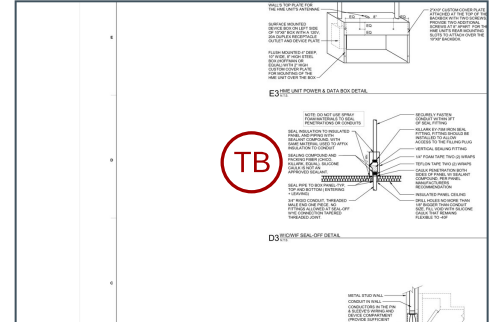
WALLS TOP PLATE FOR THE HME UNITS ANTENNAE

SURFACE MOUNTED DEVICE BOX ON LEFT SIDE OF 13"X6" BOX WITH A 120V, 20A DUPLEX RECEPTACLE OUTLET AND DEVICE PLATE

FLUSH MOUNTED 4" DEEP, 15" WIDE, 8" HIGH STEEL BOX (HOFFMAN OR EQUAL) WITH 8"(HIGH) CUSTOM COVER PLATE FOR MOUNTING OF THE HME UNIT OVER THE BOX

2"X15" CUSTOM COVER PLATE ATTACHED AT THE TOP OF THE BACKBOX WITH TWO SCREWS. PROVIDE TWO ADDITIONAL SCREWS AT 8" APART FOR THE HME UNIT'S REAR MOUNTING SLOTS TO ATTACH OVER THE 15"X6" BACKBOX.

EQ | EQ | EQ | EQ

E3 HME UNIT POWER & DATA BOX DETAIL

NOTE: DO NOT USE SPRAY FOAM MATERIALS TO SEAL PENETRATIONS OR CONDUITS

SEAL INSULATION TO INSULATED PANEL AND PIPING WITH SEALANT COMPOUND. WITH SAME MATERIAL USED TO APPLY INSULATION TO CONDUIT

SEALING COMPOUND AND PACKING FIBER (CHICO, KILLARK, EQUAL). SILICONE CAULK IS NOT AN APPROVED SEALANT.

SEAL PIPE TO BOX PANEL-TYP. TOP AND BOTTOM (ENTERING + LEAVING)

3/4" RIGID CONDUIT, THREADED MALE END ONE PIECE, NO FITTINGS ALLOWED AT SEAL-OFF W/E CONNECTION TAPERED THREADED JOINT

SECURELY FASTEN CONDUIT WITHIN 3FT OF SEALING FITTING

KILLARK EY-FSA IRON SEAL FITTING. FITTING SHOULD BE INSTALLED TO ALLOW ACCESS TO THE FILLING PLUG

VERTICAL SEALING FITTING

1/4" FOAM TAPE TWO (2) WRAPS

TEFLON TAPE TWO (2) WRAPS

CAULK PENETRATION BOTH SIDES OF PANEL W/ SEALANT COMPOUND, PER PANEL MANUFACTURERS RECOMMENDATION

INSULATED PANEL CEILING

DRILL HOLES NO MORE THAN 1/4" BIGGER THAN CONDUIT SIZE. FILL VOID WITH SILICONE CAULK THAT REMAINS FLEXIBLE TO -40F

TB

D3 WIC/WIF SEAL-OFF DETAIL

METAL STUD WALL

CONDUIT IN WALL

CONDUCTORS IN THE PIPE & SLEEVES WIRING AND DEVICE COMPARTMENT (PROVIDE SUFFICIENT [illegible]